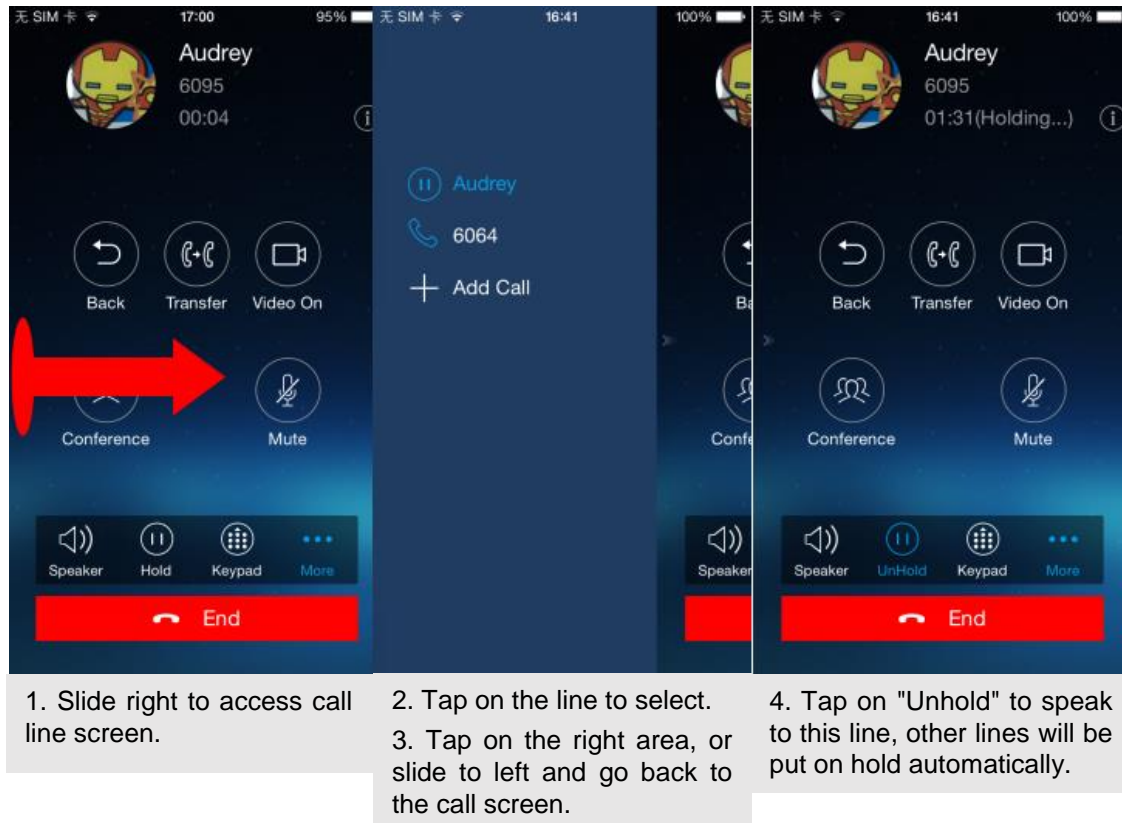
无 SIM 卡 17:00 95%

Audrey
6095
00:04

Back Transfer Video On

Conference Mute

Speaker Hold Keypad More

End

无 SIM 卡 16:41 100%

Audrey
6064
Add Call

Ba
Confe
Speaker

无 SIM 卡 16:41 100%

Audrey
6095
01:31(Holding...)

Back Transfer Video On

Conference Mute

Speaker UnHold Keypad More

End

1. Slide right to access call line screen.

2. Tap on the line to select.

3. Tap on the right area, or slide to left and go back to the call screen.

4. Tap on "Unhold" to speak to this line, other lines will be put on hold automatically.